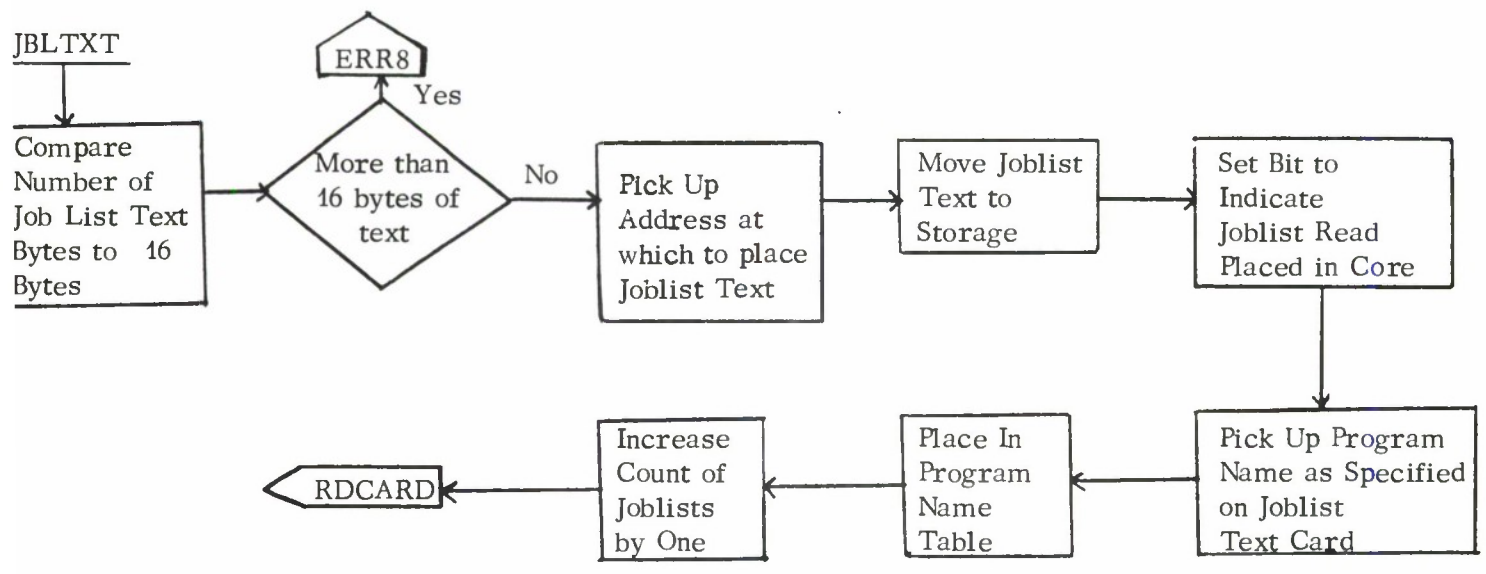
JBLTXT

Compare Number of Job List Text Bytes to 16 Bytes

More than 16 bytes of text

ERR8

Yes

No

Pick Up Address at which to place Joblist Text

Move Joblist Text to Storage

Set Bit to Indicate Joblist Read Placed in Core

Pick Up Program Name as Specified on Joblist Text Card

Place In Program Name Table

Increase Count of Joblists by One

RDCARD